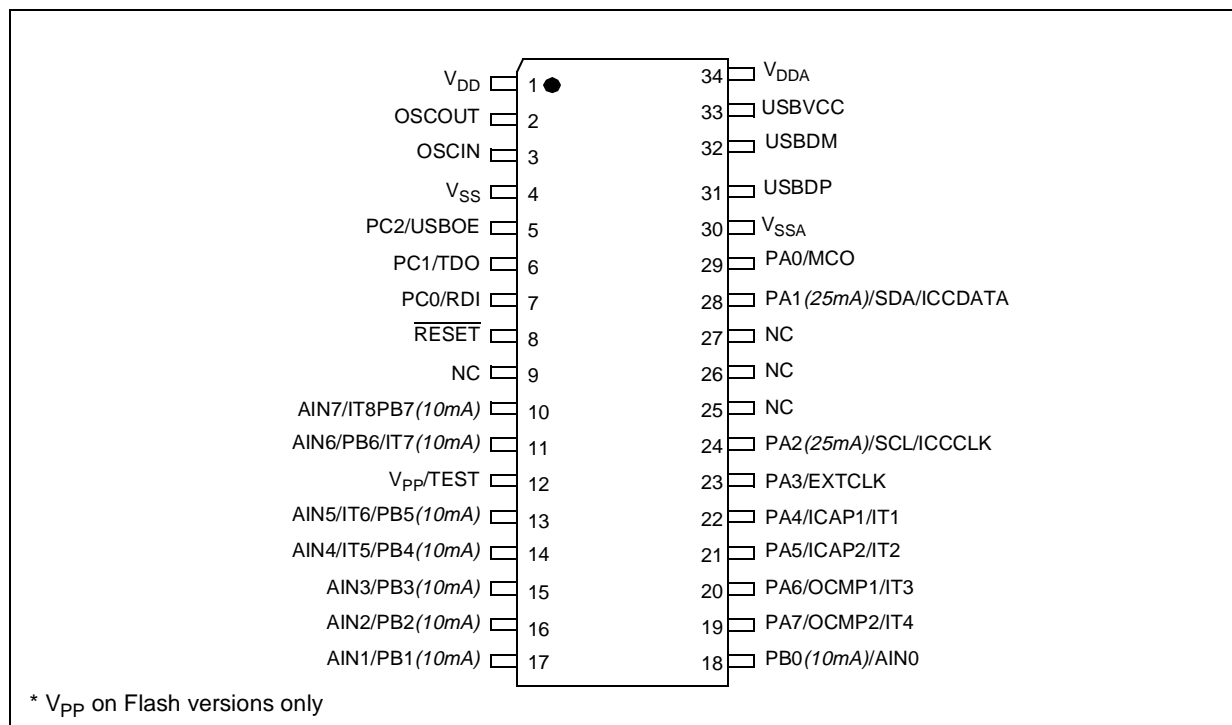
$V_{DD}$ 1
OSCOUT 2
OSCIN 3
$V_{SS}$ 4
PC2/USBOE 5
PC1/TDO 6
PC0/RDI 7
$\overline{RESET}$ 8
NC 9
AIN7/IT8PB7(10mA) 10
AIN6/PB6/IT7(10mA) 11
$V_{PP}$/TEST 12
AIN5/IT6/PB5(10mA) 13
AIN4/IT5/PB4(10mA) 14
AIN3/PB3(10mA) 15
AIN2/PB2(10mA) 16
AIN1/PB1(10mA) 17

34 $V_{DDA}$
33 USBVCC
32 USBDM
31 USBDP
30 $V_{SSA}$
29 PA0/MCO
28 PA1(25mA)/SDA/ICCDATA
27 NC
26 NC
25 NC
24 PA2(25mA)/SCL/ICCCLK
23 PA3/EXTCLK
22 PA4/ICAP1/IT1
21 PA5/ICAP2/IT2
20 PA6/OCMP1/IT3
19 PA7/OCMP2/IT4
18 PB0(10mA)/AIN0

* $V_{PP}$ on Flash versions only